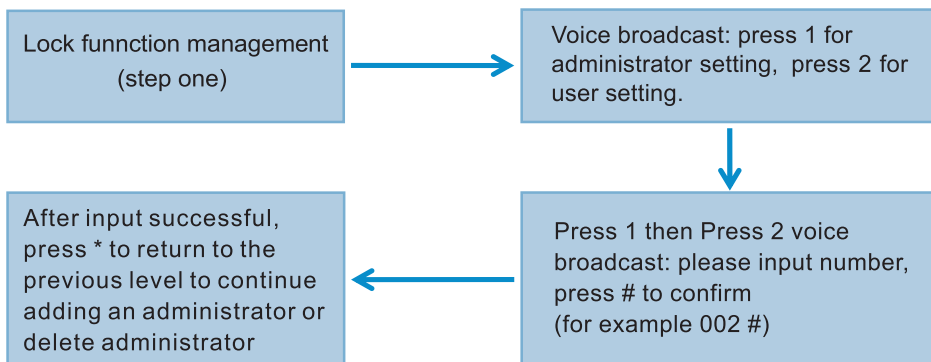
Lock funnction management
(step one)

Voice broadcast: press 1 for administrator setting, press 2 for user setting.

Press 1 then Press 2 voice broadcast: please input number, press # to confirm
(for example 002 #)

After input successful, press * to return to the previous level to continue adding an administrator or delete administrator